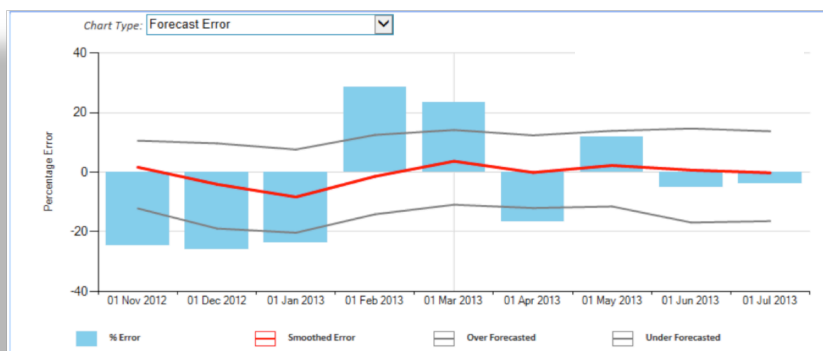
Chart Type: Forecast Error

40
20
0
-20
-40

Percentage Error

01 Nov 2012
01 Dec 2012
01 Jan 2013
01 Feb 2013
01 Mar 2013
01 Apr 2013
01 May 2013
01 Jun 2013
01 Jul 2013

% Error
Smoothed Error
Over Forecasted
Under Forecasted